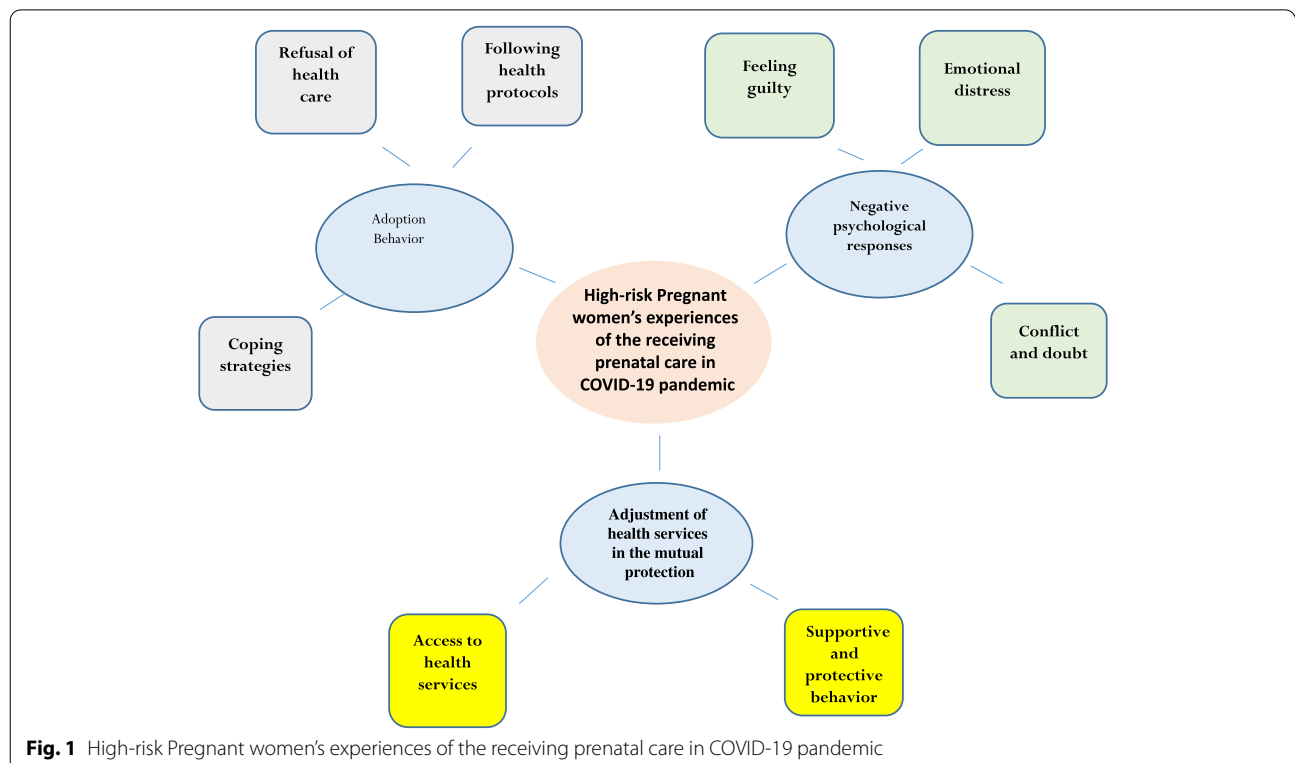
Refusal of health care

Following health protocols

Feeling guilty

Emotional distress

Adoption Behavior

Negative psychological responses

High-risk Pregnant women's experiences of the receiving prenatal care in COVID-19 pandemic

Coping strategies

Conflict and doubt

Adjustment of health services in the mutual protection

Access to health services

Supportive and protective behavior

**Fig. 1** High-risk Pregnant women's experiences of the receiving prenatal care in COVID-19 pandemic